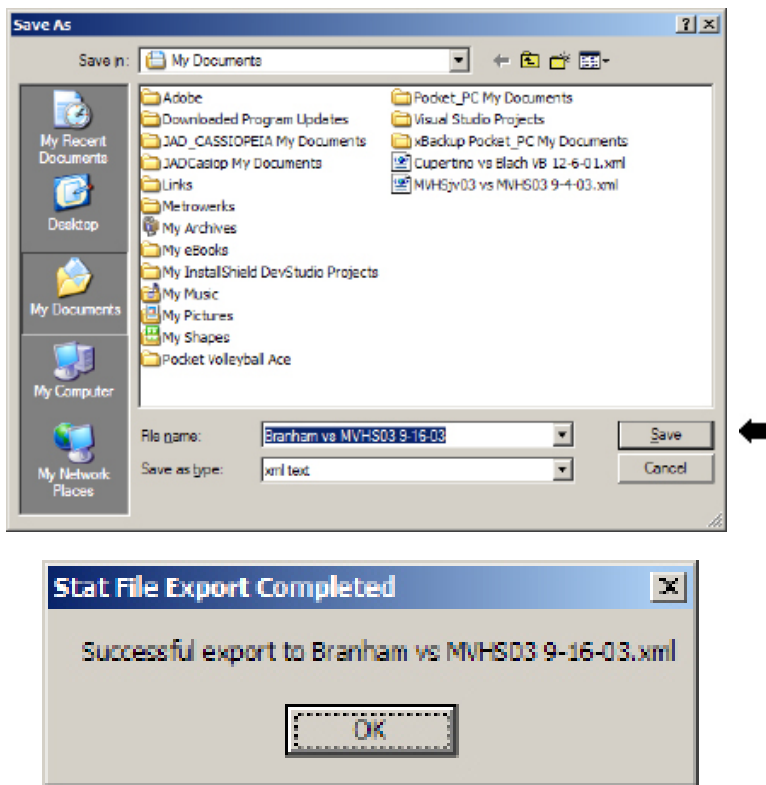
Save As

?
X

Save in: My Documents

My Recent Documents

Desktop

My Documents

My Computer

My Network Places

Adobe
Downloaded Program Updates
JAD_CASSIOPEIA My Documents
JADCasiop My Documents
Links
Metrowerks
My Archives
My eBooks
My InstallShield DevStudio Projects
My Music
My Pictures
My Shapes
Pocket Volleyball Ace

Pocket_PC My Documents
Visual Studio Projects
xBackup Pocket_PC My Documents
Cupertino vs Blach VB 12-6-01.xml
MVHSjv03 vs MVHS03 9-4-03.xml

File name: Branham vs MVHS03 9-16-03

Save as type: xml text

Save

Cancel

Stat File Export Completed

X

Successful export to Branham vs MVHS03 9-16-03.xml

OK